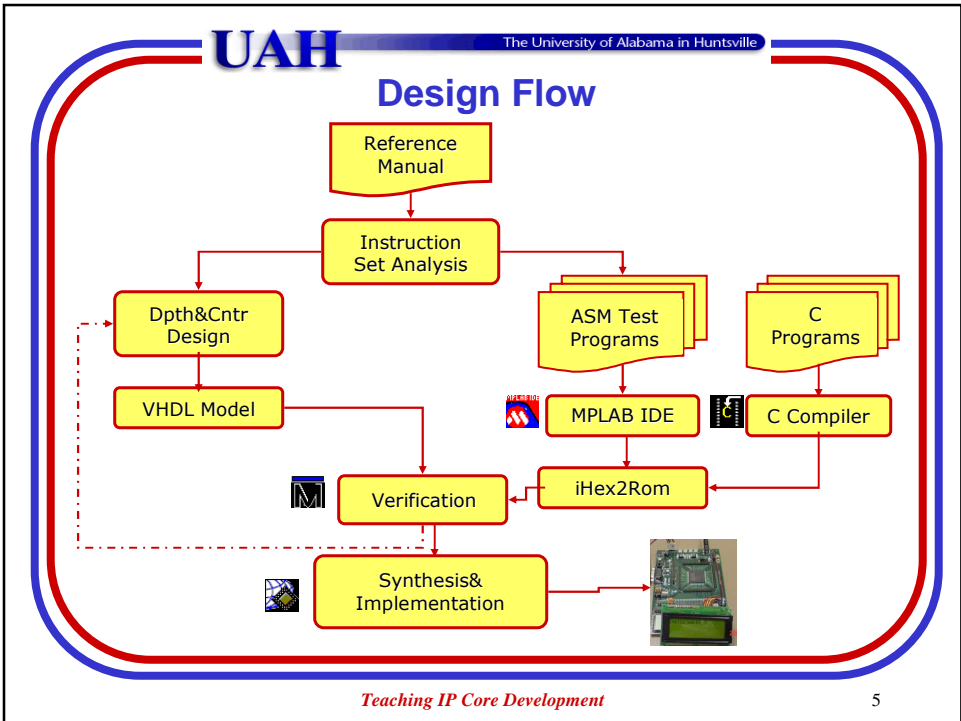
UAH The University of Alabama in Huntsville

Design Flow

Reference Manual

Instruction Set Analysis

Dpth&Cntr Design

ASM Test Programs

C Programs

VHDL Model

MPLAB IDE

C Compiler

iHex2Rom

Verification

Synthesis& Implementation

Teaching IP Core Development

5